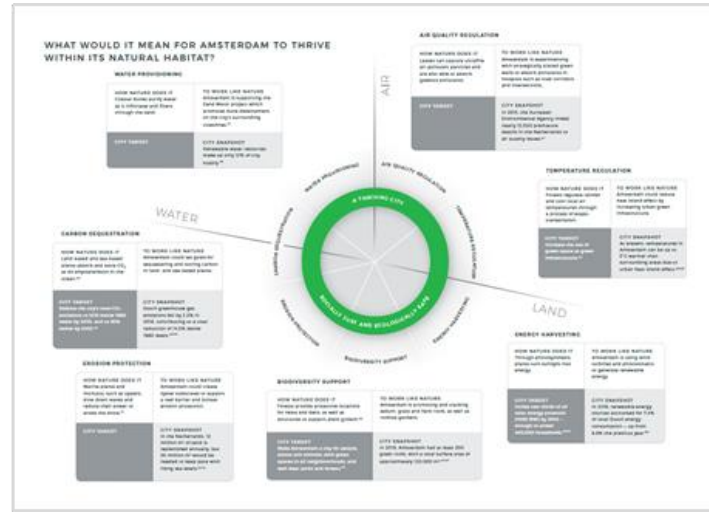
WHAT WOULD IT MEAN FOR AMSTERDAM TO THRIVE WITHIN ITS NATURAL HABITAT?

WATER PROVISIONING

HOW NATURE DOES IT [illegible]

TO WORK LIKE NATURE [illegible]

CITY TARGET

CITY SNAPSHOT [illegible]

AIR QUALITY REGULATION

HOW NATURE DOES IT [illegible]

TO WORK LIKE NATURE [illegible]

CITY TARGET

CITY SNAPSHOT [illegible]

AIR

TEMPERATURE REGULATION

HOW NATURE DOES IT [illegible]

TO WORK LIKE NATURE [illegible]

CITY TARGET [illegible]

CITY SNAPSHOT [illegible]

WATER

CARBON SEQUESTRATION

HOW NATURE DOES IT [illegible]

TO WORK LIKE NATURE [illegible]

CITY TARGET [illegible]

CITY SNAPSHOT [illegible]

A THRIVING CITY

SOCIALLY JUST AND ECOLOGICALLY SAFE

WATER PROVISIONING

AIR QUALITY REGULATION

TEMPERATURE REGULATION

ENERGY HARVESTING

BIODIVERSITY SUPPORT

EROSION PROTECTION

CARBON SEQUESTRATION

LAND

ENERGY HARVESTING

HOW NATURE DOES IT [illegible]

TO WORK LIKE NATURE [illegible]

CITY TARGET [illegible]

CITY SNAPSHOT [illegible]

EROSION PROTECTION

HOW NATURE DOES IT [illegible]

TO WORK LIKE NATURE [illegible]

CITY TARGET

CITY SNAPSHOT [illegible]

BIODIVERSITY SUPPORT

HOW NATURE DOES IT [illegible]

TO WORK LIKE NATURE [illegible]

CITY TARGET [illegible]

CITY SNAPSHOT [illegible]